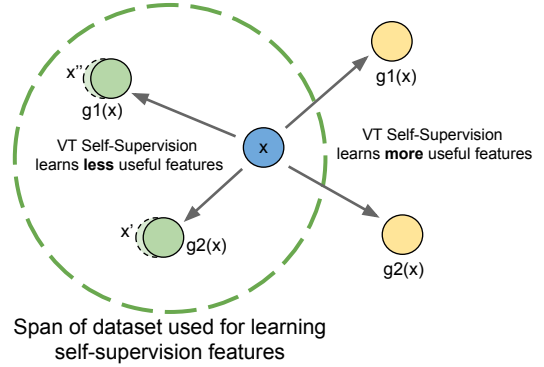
g1(x)

x''

g1(x)

VT Self-Supervision learns **less** useful features

x

VT Self-Supervision learns **more** useful features

x'

g2(x)

g2(x)

Span of dataset used for learning self-supervision features